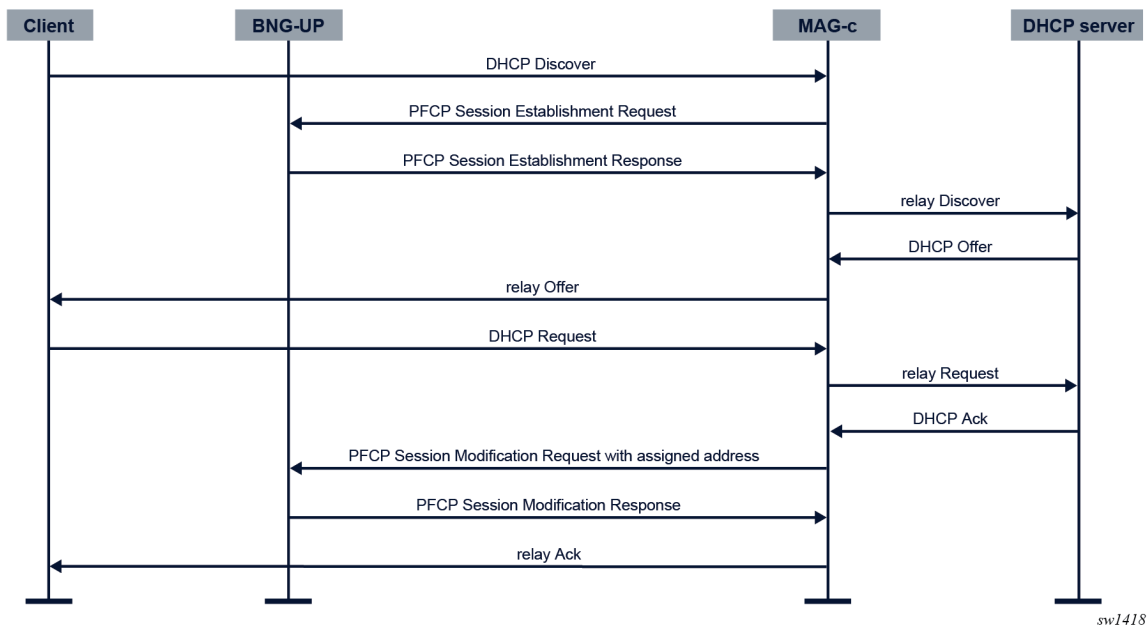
Client
BNG-UP
MAG-c
DHCP server

DHCP Discover
PFCP Session Establishment Request
PFCP Session Establishment Response
relay Discover
DHCP Offer
relay Offer
DHCP Request
relay Request
DHCP Ack
PFCP Session Modification Request with assigned address
PFCP Session Modification Response
relay Ack

sw1418